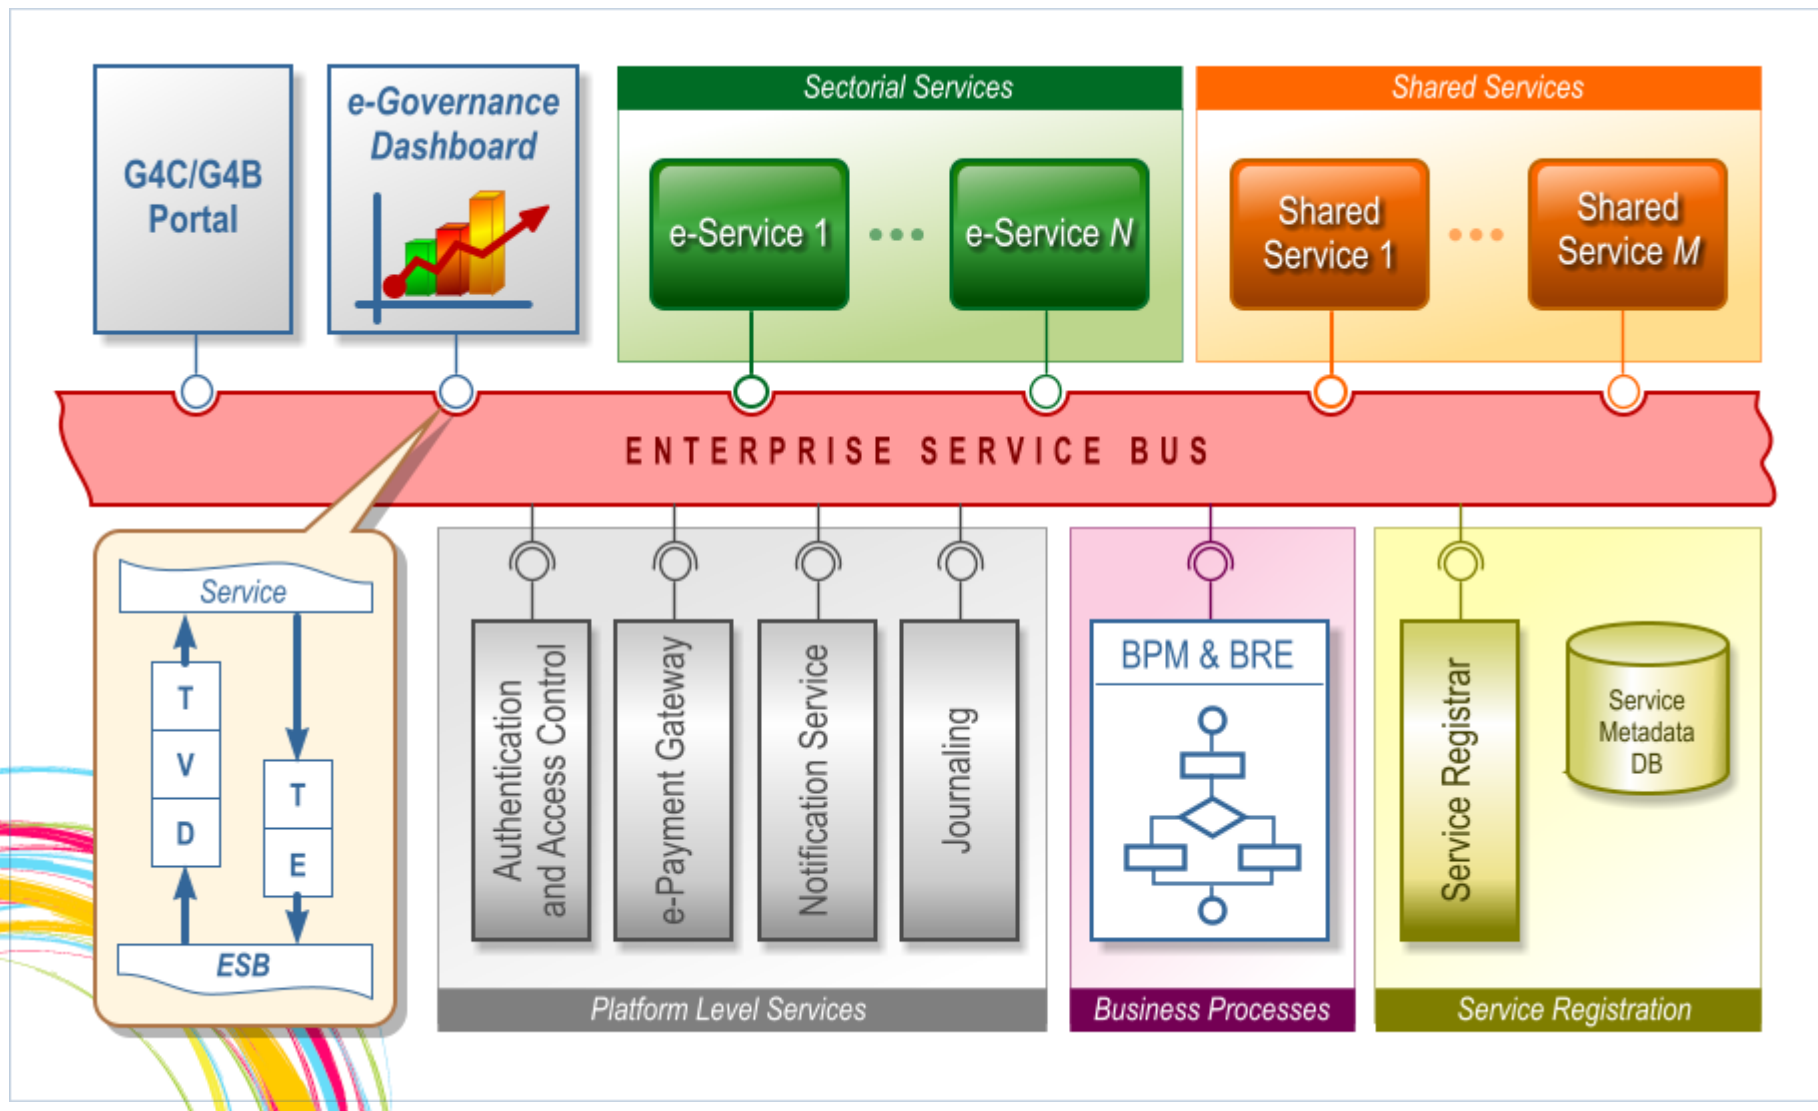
G4C/G4B Portal

e-Governance Dashboard

Sectorial Services

e-Service 1 ••• e-Service N

Shared Services

Shared Service 1 ••• Shared Service M

ENTERPRISE SERVICE BUS

Service

T
V
D

T
E

ESB

Authentication and Access Control

e-Payment Gateway

Notification Service

Journaling

Platform Level Services

BPM & BRE

Business Processes

Service Registrar

Service Metadata DB

Service Registration